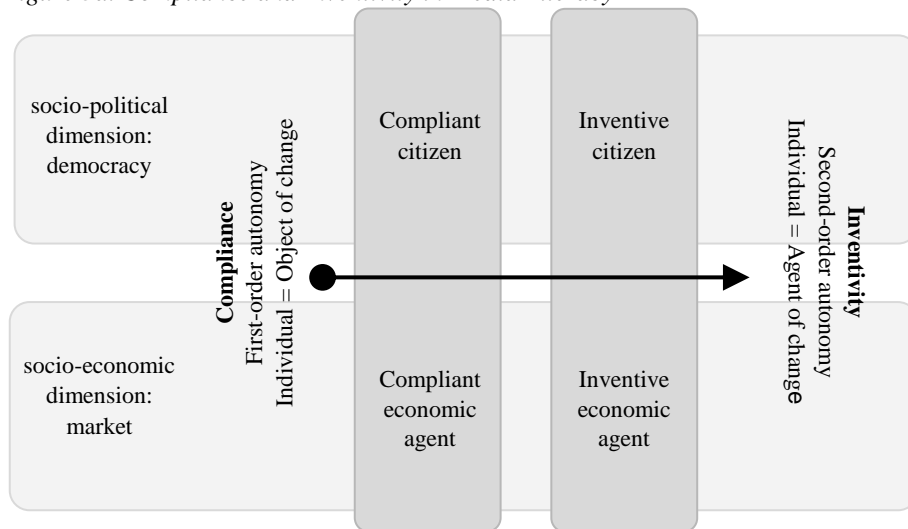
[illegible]

socio-political dimension: democracy

Compliance
First-order autonomy
Individual = Object of change

Compliant citizen

Inventive citizen

Inventivity
Second-order autonomy
Individual = Agent of change

socio-economic dimension: market

Compliant economic agent

Inventive economic agent